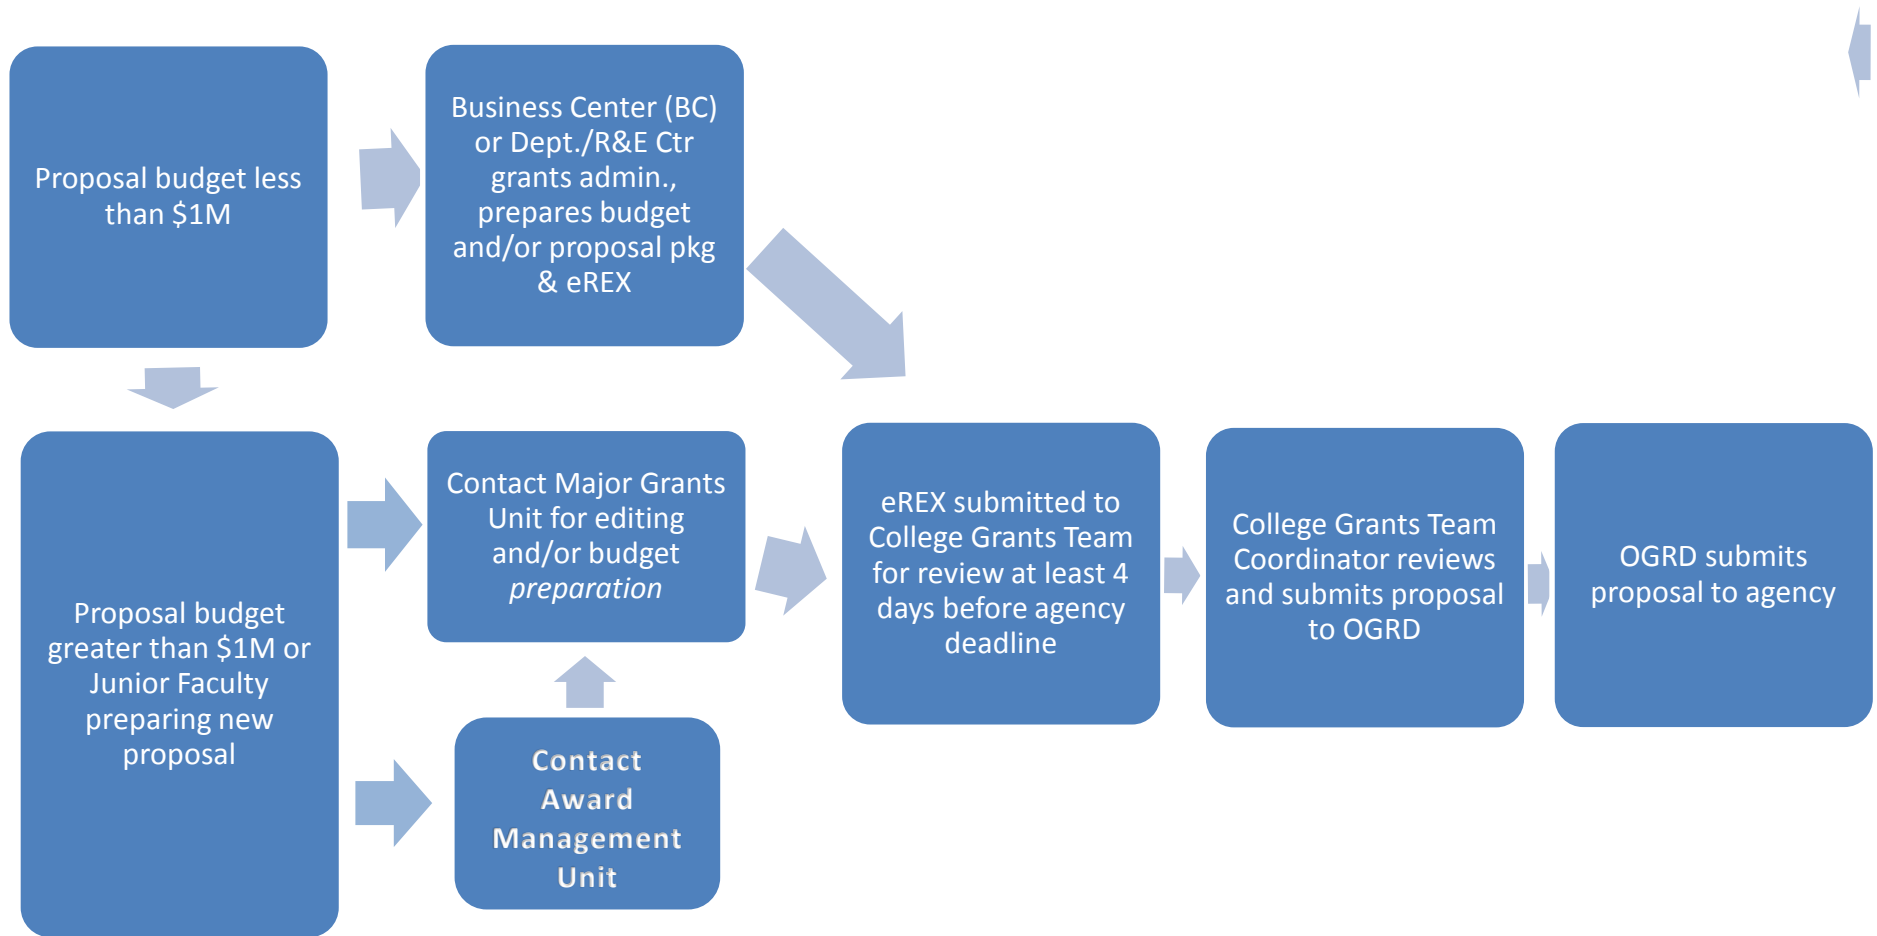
Proposal budget less than $1M

Business Center (BC) or Dept./R&E Ctr grants admin., prepares budget and/or proposal pkg & eREX

Proposal budget greater than $1M or Junior Faculty preparing new proposal

Contact Major Grants Unit for editing and/or budget *preparation*

Contact Award Management Unit

eREX submitted to College Grants Team for review at least 4 days before agency deadline

College Grants Team Coordinator reviews and submits proposal to OGRD

OGRD submits proposal to agency